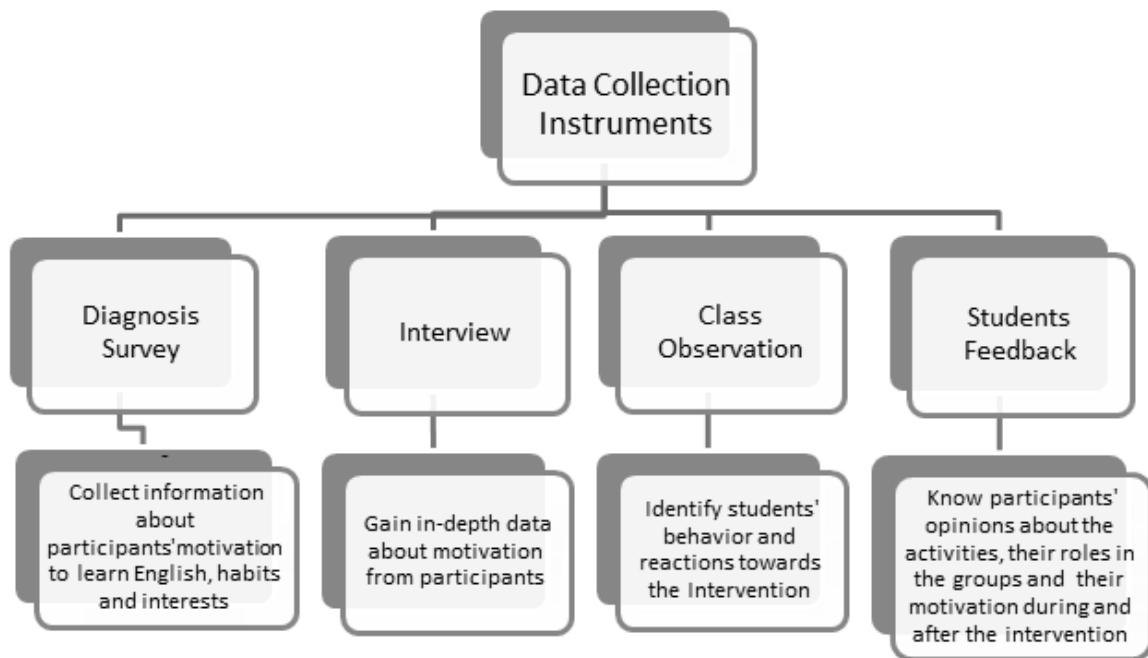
Data Collection Instruments

Diagnosis Survey

Interview

Class Observation

Students Feedback

Collect information about participants'motivation to learn English, habits and interests

Gain in-depth data about motivation from participants

Identify students' behavior and reactions towards the Intervention

Know participants' opinions about the activities, their roles in the groups and their motivation during and after the intervention